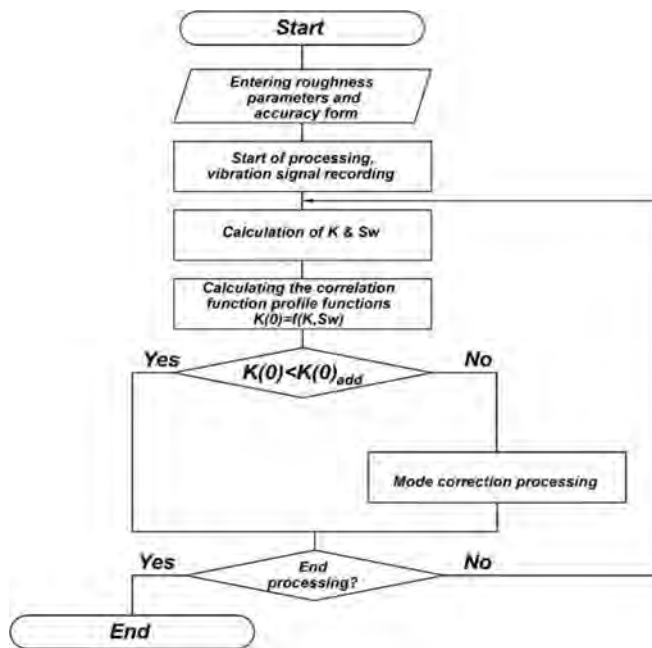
Start

Entering roughness parameters and accuracy form

Start of processing, vibration signal recording

Calculation of K & Sw

Calculating the correlation function profile functions $K(0)=f(K,Sw)$

Yes

$K(0)<K(0)_{add}$

No

Mode correction processing

Yes

End processing?

No

End